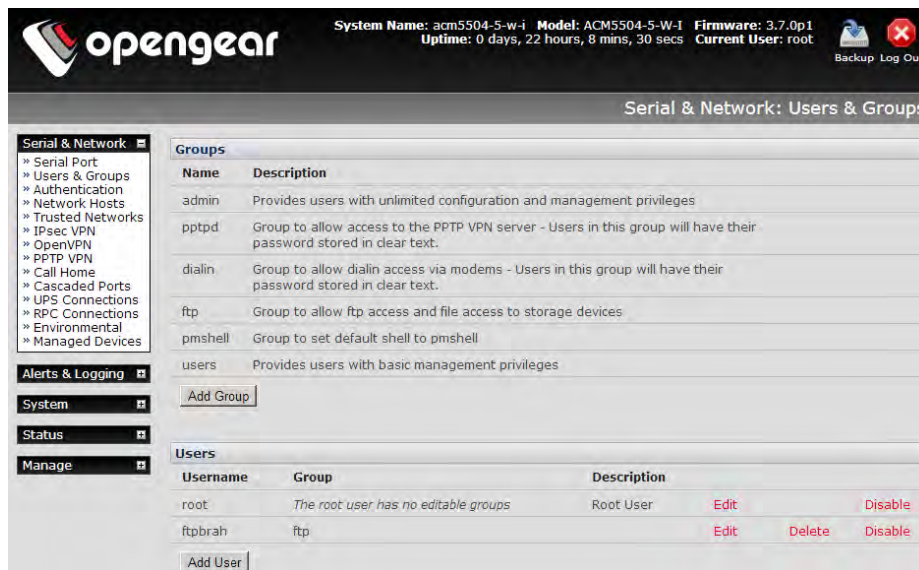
opengear

System Name: acm5504-5-w-i Model: ACM5504-5-W-I Firmware: 3.7.0p1
Uptime: 0 days, 22 hours, 8 mins, 30 secs Current User: root

Backup Log Ou

Serial & Network: Users & Groups

Serial & Network
» Serial Port
» Users & Groups
» Authentication
» Network Hosts
» Trusted Networks
» IPsec VPN
» OpenVPN
» PPTP VPN
» Call Home
» Cascaded Ports
» UPS Connections
» RPC Connections
» Environmental
» Managed Devices

Alerts & Logging

System

Status

Manage

Groups

| Name | Description |
|---|---|
| admin | Provides users with unlimited configuration and management privileges |
| pptpd | Group to allow access to the PPTP VPN server - Users in this group will have their password stored in clear text. |
| dialin | Group to allow dialin access via modems - Users in this group will have their password stored in clear text. |
| ftp | Group to allow ftp access and file access to storage devices |
| pmshell | Group to set default shell to pmshell |
| users | Provides users with basic management privileges |

Add Group

Users

| Username | Group | Description | | | |
|---|---|---|---|---|---|
| root | The root user has no editable groups | Root User | Edit | | Disable |
| ftpbrah | ftp | | Edit | Delete | Disable |

Add User